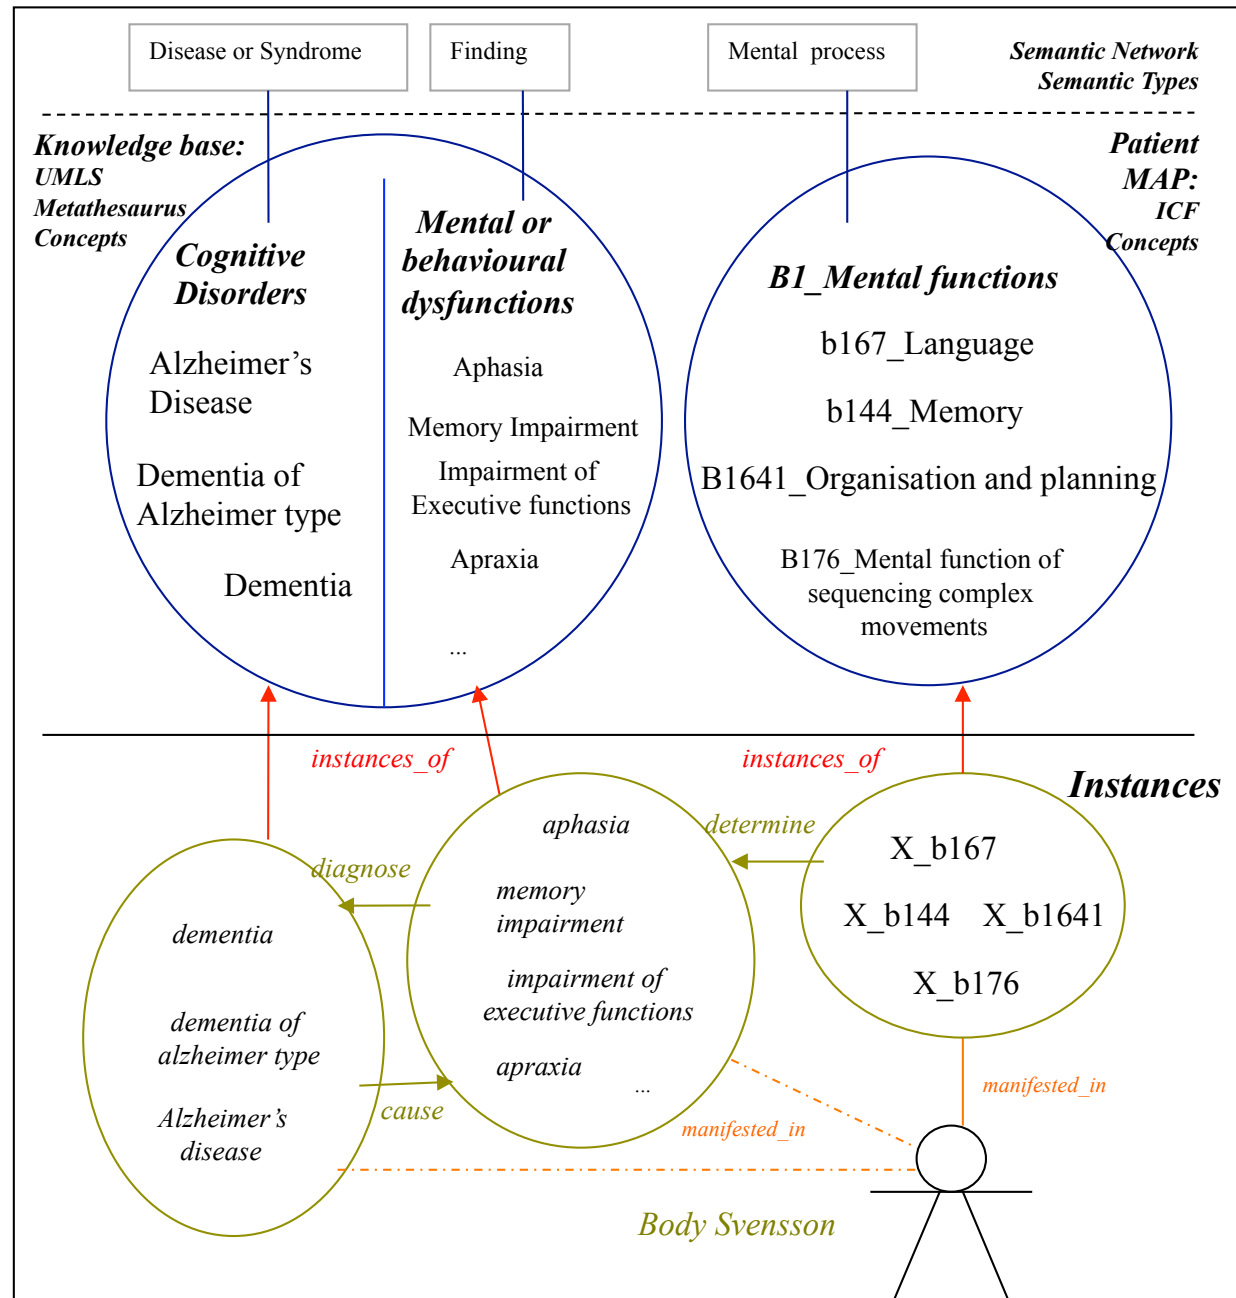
Disease or Syndrome

Finding

Mental process

Semantic Network
Semantic Types

Knowledge base:
UMLS
Metathesaurus
Concepts

Patient
MAP:
ICF
Concepts

Cognitive
Disorders

Alzheimer's
Disease

Dementia of
Alzheimer type

Dementia

Mental or
behavioural
dysfunctions

Aphasia

Memory Impairment

Impairment of
Executive functions

Apraxia

...

B1_Mental functions

b167_Language

b144_Memory

B1641_Organisation and planning

B176_Mental function of
sequencing complex
movements

instances_of

instances_of

Instances

aphasia

determine

diagnose

memory
impairment

impairment of
executive functions

apraxia

...

dementia

dementia of
alzheimer type

Alzheimer's
disease

cause

X_b167

X_b144 X_b1641

X_b176

manifested_in

manifested_in

Body Svensson